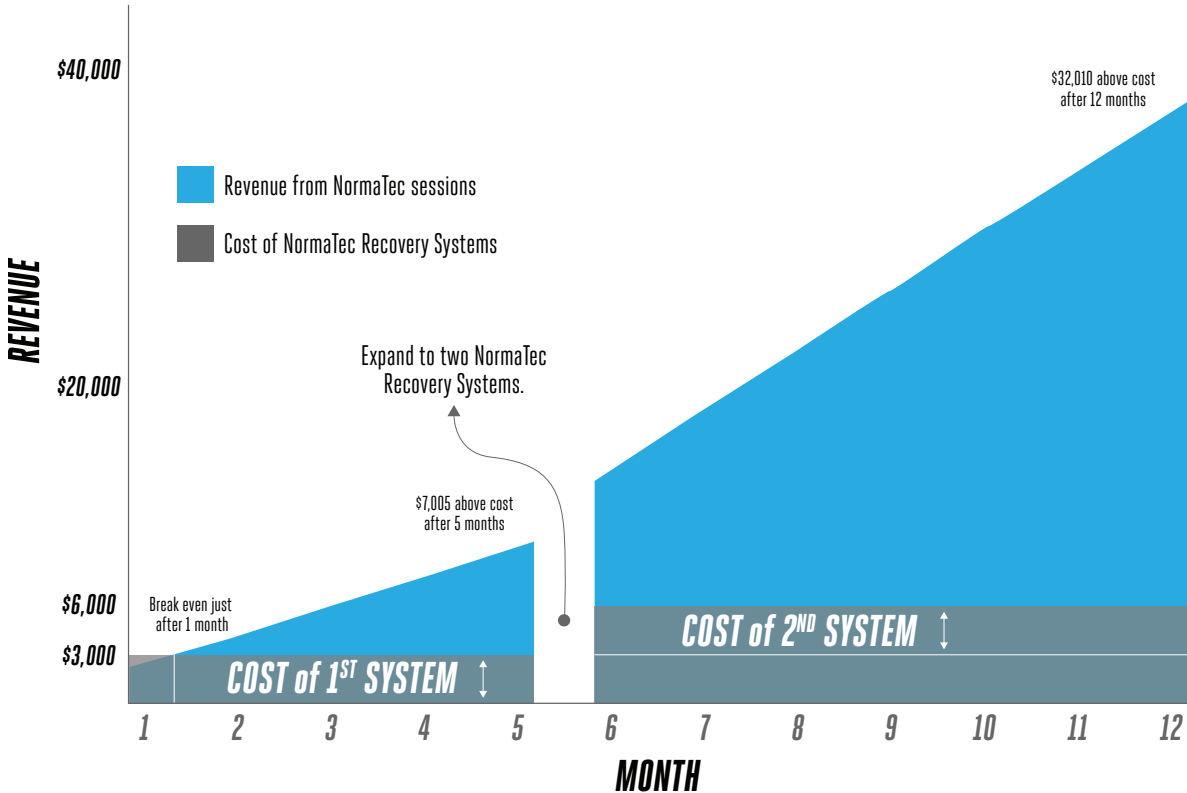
$40,000

$32,010 above cost after 12 months

Revenue from NormaTec sessions

Cost of NormaTec Recovery Systems

REVENUE

Expand to two NormaTec Recovery Systems.

$20,000

$7,005 above cost after 5 months

$6,000

Break even just after 1 month

COST of $2^{ND}$ SYSTEM

$3,000

COST of $1^{ST}$ SYSTEM

1 2 3 4 5 6 7 8 9 10 11 12

MONTH